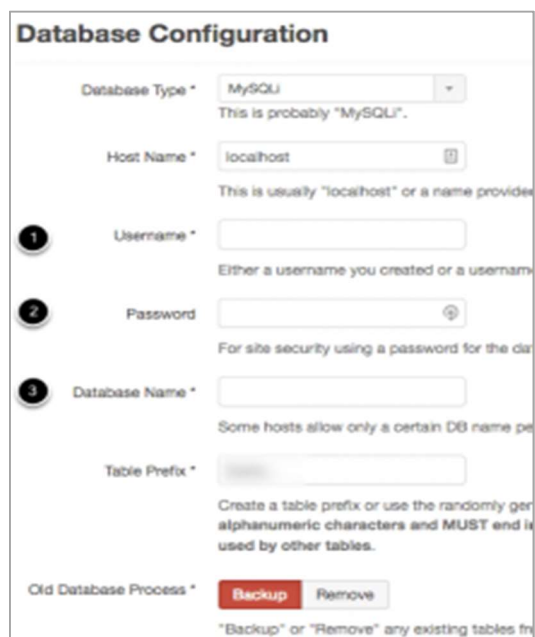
Database Configuration

Database Type * MySQLi

This is probably "MySQLi".

Host Name * localhost

This is usually "localhost" or a name provide

1 Username *

Either a username you created or a usernam

2 Password

For site security using a password for the da

3 Database Name *

Some hosts allow only a certain DB name pe

Table Prefix * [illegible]

Create a table prefix or use the randomly ger **alphanumeric characters and MUST end i** **used by other tables.**

Old Database Process * Backup Remove

"Backup" or "Remove" any existing tables fr